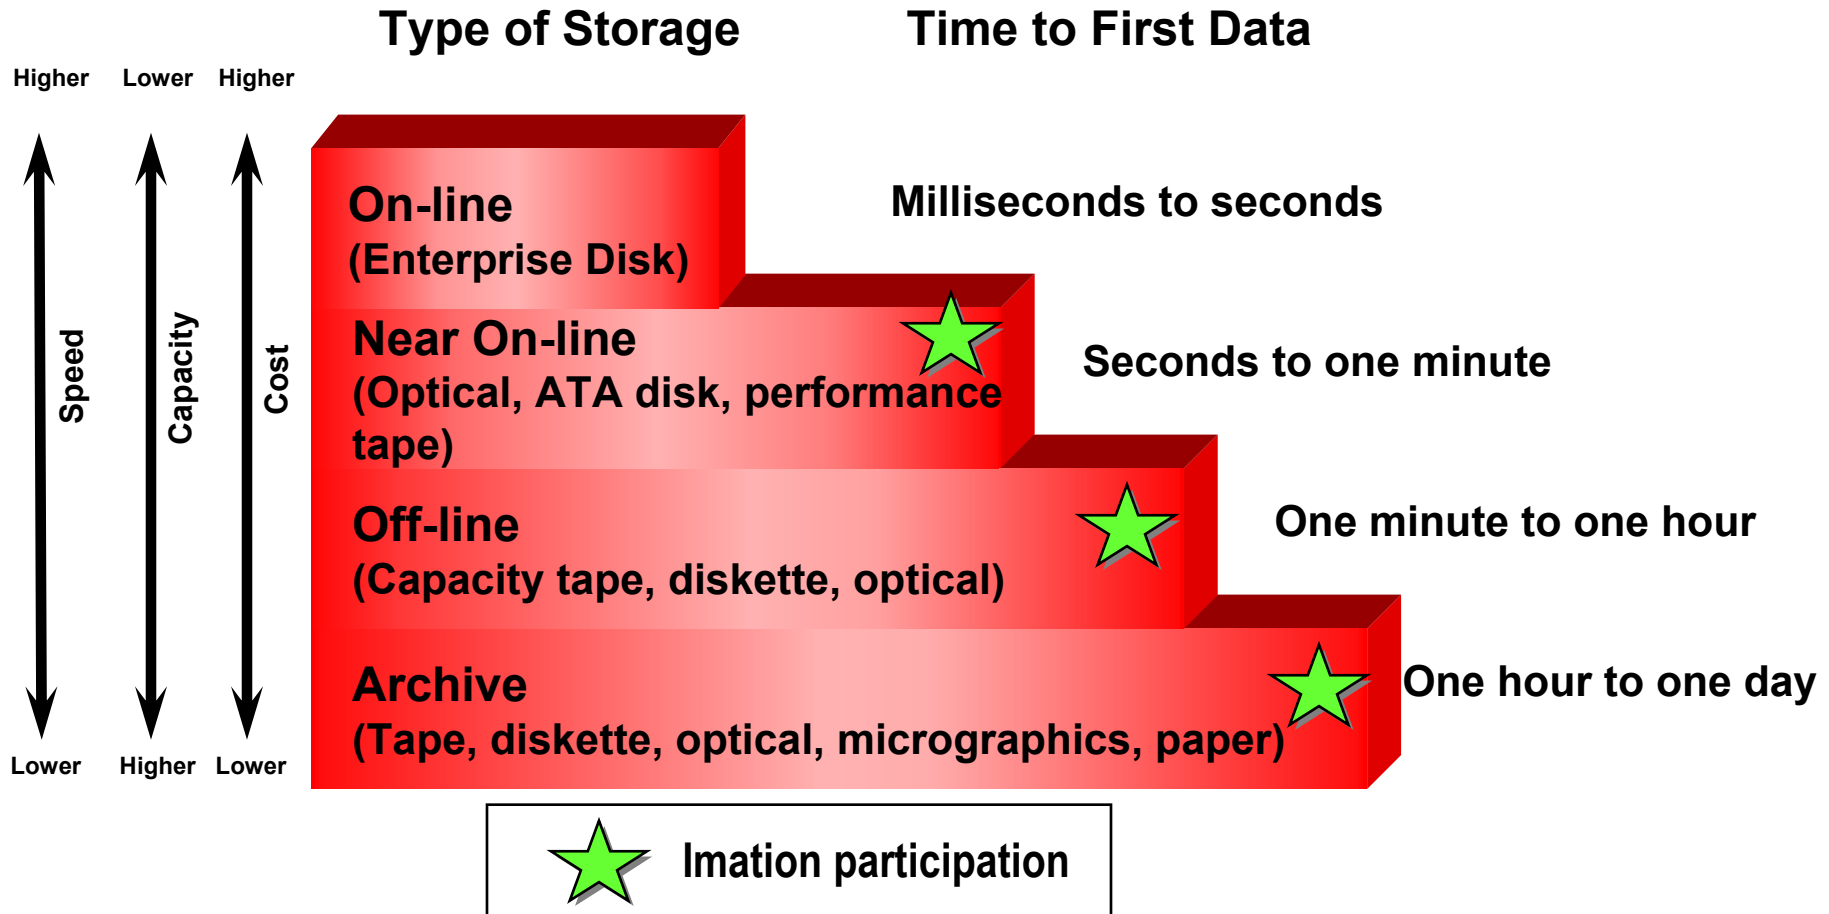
Type of Storage Time to First Data

Higher Lower Higher

Speed

Capacity

Cost

Lower Higher Lower

On-line
(Enterprise Disk)

Milliseconds to seconds

Near On-line
(Optical, ATA disk, performance tape)

Seconds to one minute

Off-line
(Capacity tape, diskette, optical)

One minute to one hour

Archive
(Tape, diskette, optical, micrographics, paper)

One hour to one day

Imation participation